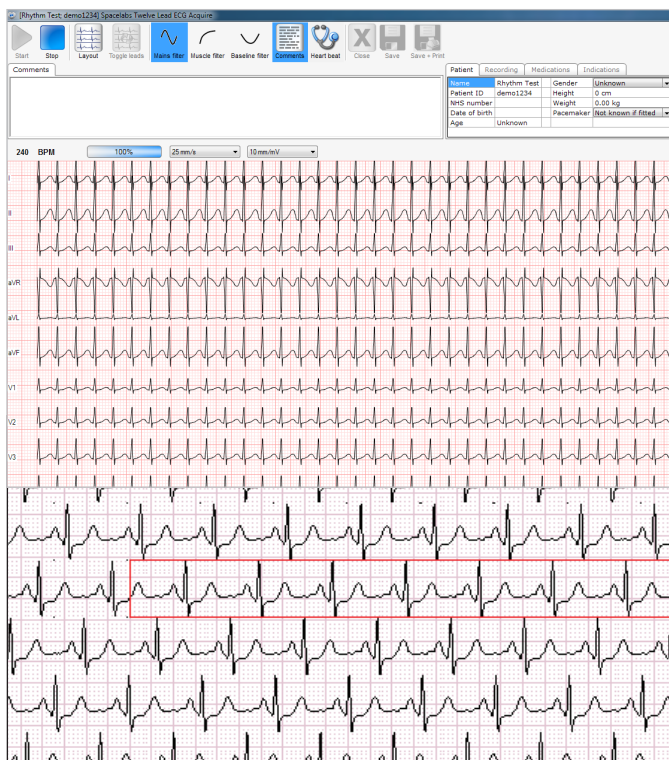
[Rhythm Test: demo1234] Spacelabs Twelve Lead ECG Acquire

Start Stop Layout Toggle leads Mains filter Muscle filter Baseline filter Comments Heart beat Close Save Save + Print

Comments

Patient Recording Medications Indications

| Name | Rhythm Test | Gender | Unknown |
|---|---|---|---|
| Patient ID | demo1234 | Height | 0 cm |
| NHS number | | Weight | 0.00 kg |
| Date of birth | | Pacemaker | Not known if fitted |
| Age | Unknown | | |

240 BPM 100% 25 mm/s 10 mm/mV

I

II

III

aVR

aVL

aVF

V1

V2

V3